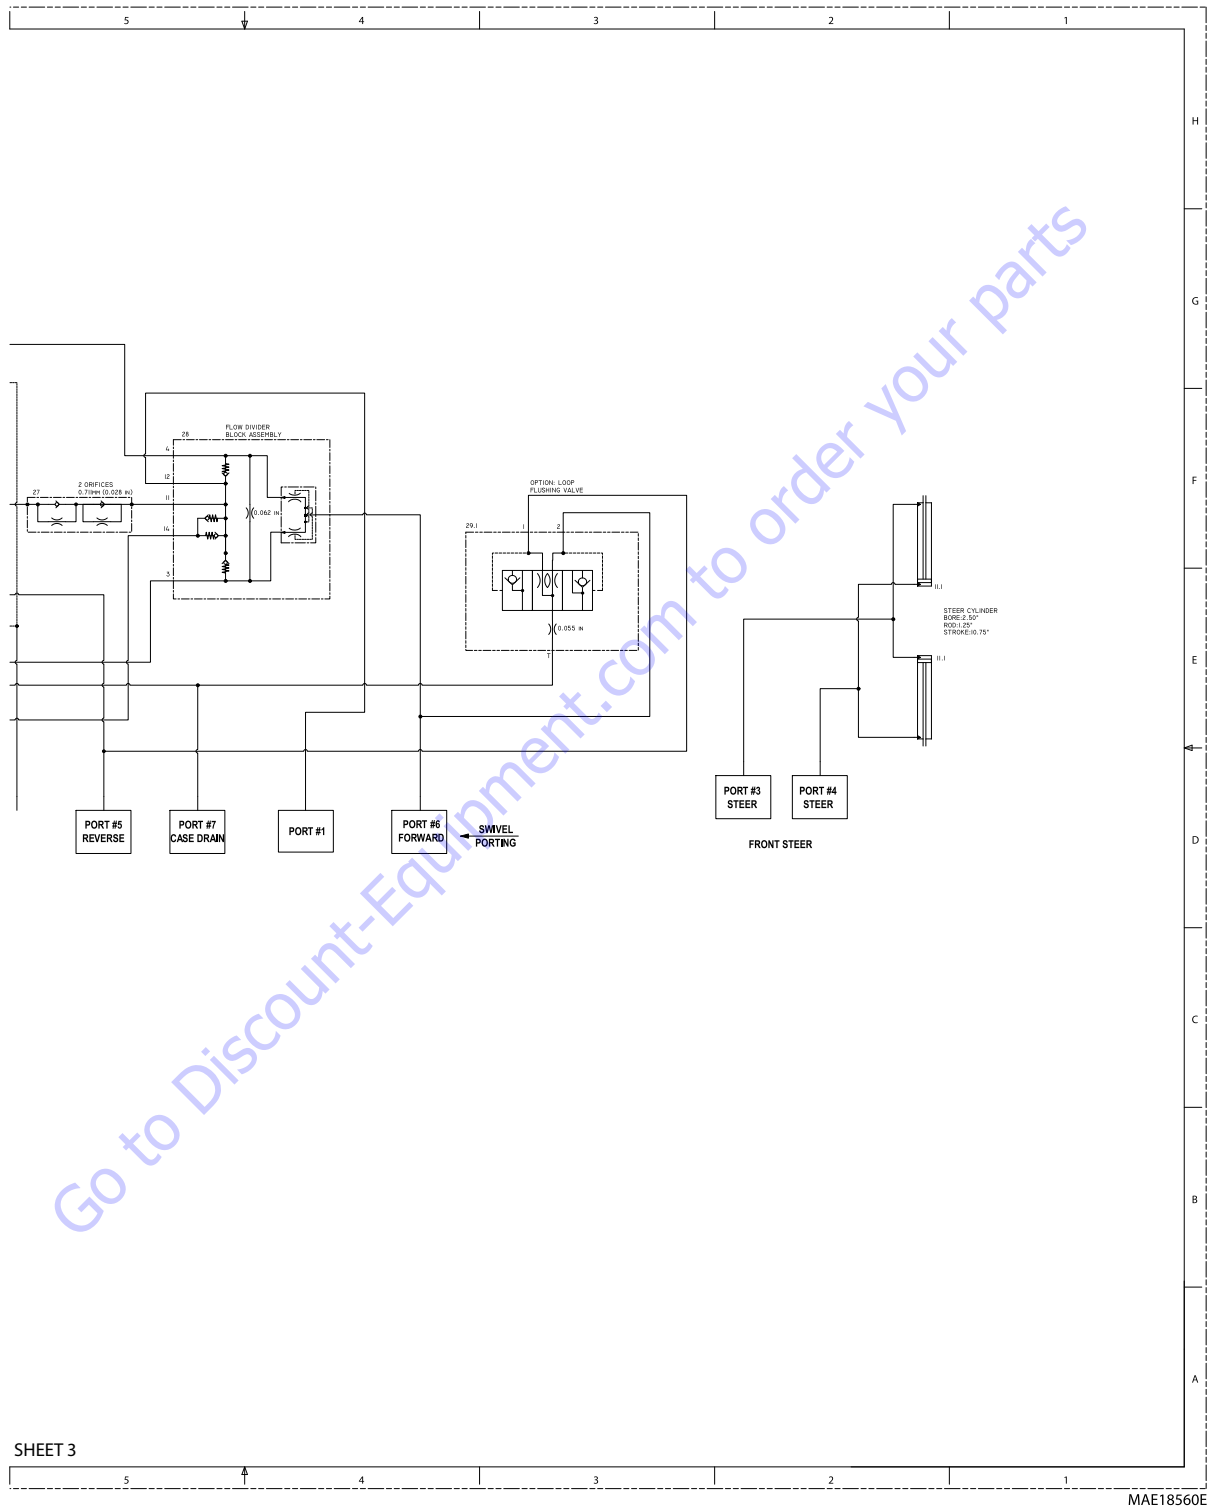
5 4 3 2 1

H

G

F

E

D

C

B

A

FLOW DIVIDER
BLOCK ASSEMBLY
28
4
12
11
14
3
$0.062$ IN

27
2 ORIFICES
0.71MM (0.028 IN)

OPTION: LOOP
FLUSHING VALVE
29.1
1
2
0.055 IN
T

11.1
STEER CYLINDER
BORE:2.50"
ROD:1.25"
STROKE:10.75"
11.1

PORT #5
REVERSE

PORT #7
CASE DRAIN

PORT #1

PORT #6
FORWARD

SWIVEL
PORTING

PORT #3
STEER

PORT #4
STEER

FRONT STEER

SHEET 3

5 4 3 2 1

MAE18560E

Go to Discount-Equipment.com to order your parts